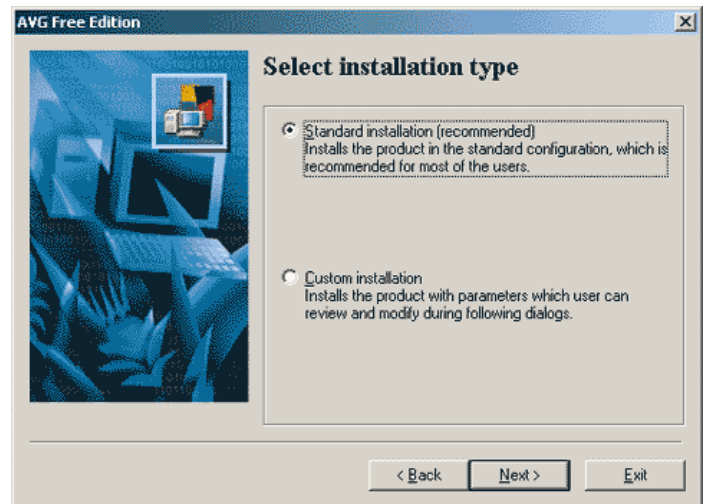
AVG Free Edition

Select installation type

Standard installation (recommended)
Installs the product in the standard configuration, which is recommended for most of the users.

Custom installation
Installs the product with parameters which user can review and modify during following dialogs.

< Back

Next >

Exit